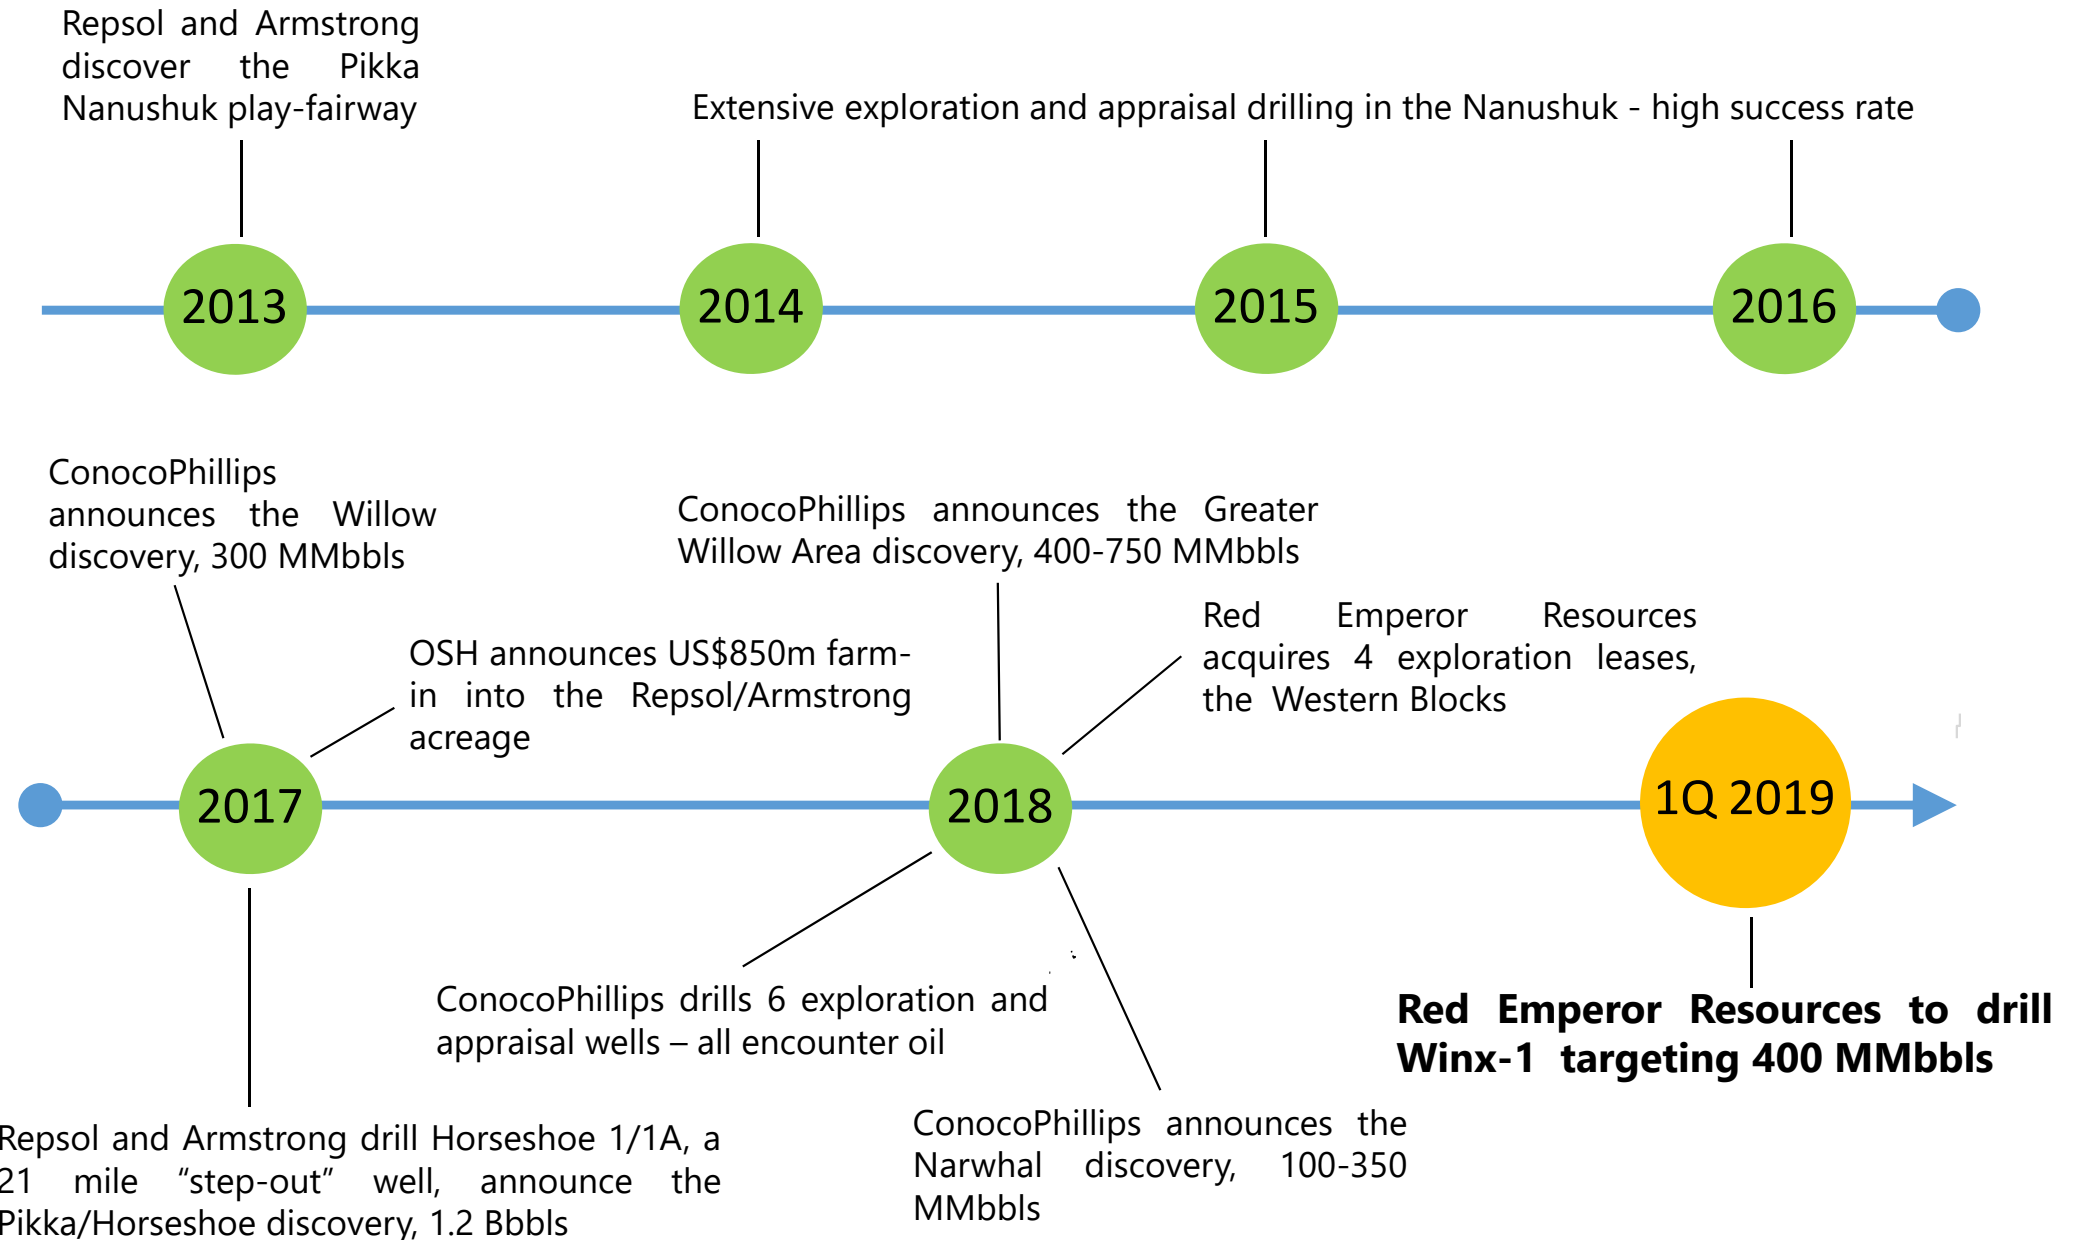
Repsol and Armstrong discover the Pikka Nanushuk play-fairway

Extensive exploration and appraisal drilling in the Nanushuk - high success rate

2013

2014

2015

2016

ConocoPhillips announces the Willow discovery, 300 MMbbls

ConocoPhillips announces the Greater Willow Area discovery, 400-750 MMbbls

OSH announces US$850m farm-in into the Repsol/Armstrong acreage

Red Emperor Resources acquires 4 exploration leases, the Western Blocks

2017

2018

1Q 2019

ConocoPhillips drills 6 exploration and appraisal wells – all encounter oil

Red Emperor Resources to drill Winx-1 targeting 400 MMbbls

Repsol and Armstrong drill Horseshoe 1/1A, a 21 mile “step-out” well, announce the Pikka/Horseshoe discovery, 1.2 Bbbls

ConocoPhillips announces the Narwhal discovery, 100-350 MMbbls